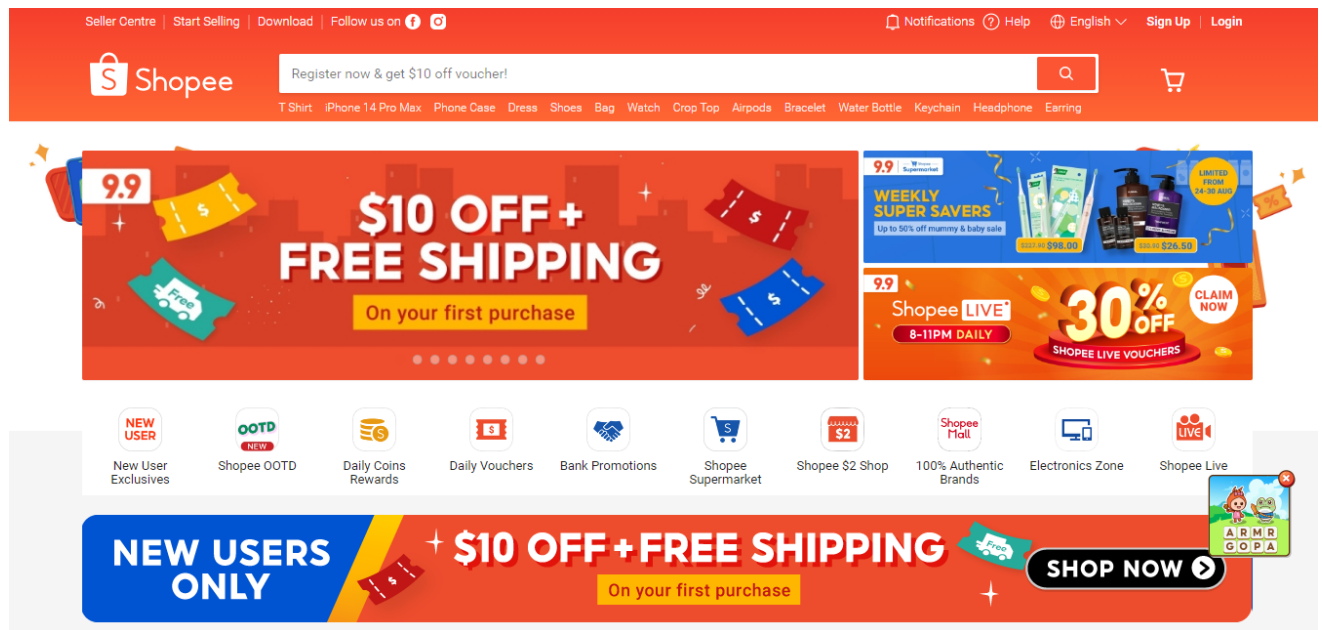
Seller Centre | Start Selling | Download | Follow us on

Notifications Help English Sign Up | Login

Shopee

Register now & get $10 off voucher!

T Shirt iPhone 14 Pro Max Phone Case Dress Shoes Bag Watch Crop Top Airpods Bracelet Water Bottle Keychain Headphone Earring

9.9

$10 OFF + FREE SHIPPING

On your first purchase

Free

9.9 Shopee Supermarket

WEEKLY SUPER SAVERS

Up to 50% off mummy & baby sale

LIMITED FROM 24-30 AUG

$98.00

$26.50

9.9

Shopee LIVE

8-11PM DAILY

30% OFF

SHOPEE LIVE VOUCHERS

CLAIM NOW

NEW USER

New User Exclusives

OOTD NEW

Shopee OOTD

Daily Coins Rewards

Daily Vouchers

Bank Promotions

Shopee Supermarket

$2

Shopee $2 Shop

Shopee Mall

100% Authentic Brands

Electronics Zone

LIVE

Shopee Live

ARMR GOPA

NEW USERS ONLY

$10 OFF + FREE SHIPPING

On your first purchase

Free

SHOP NOW